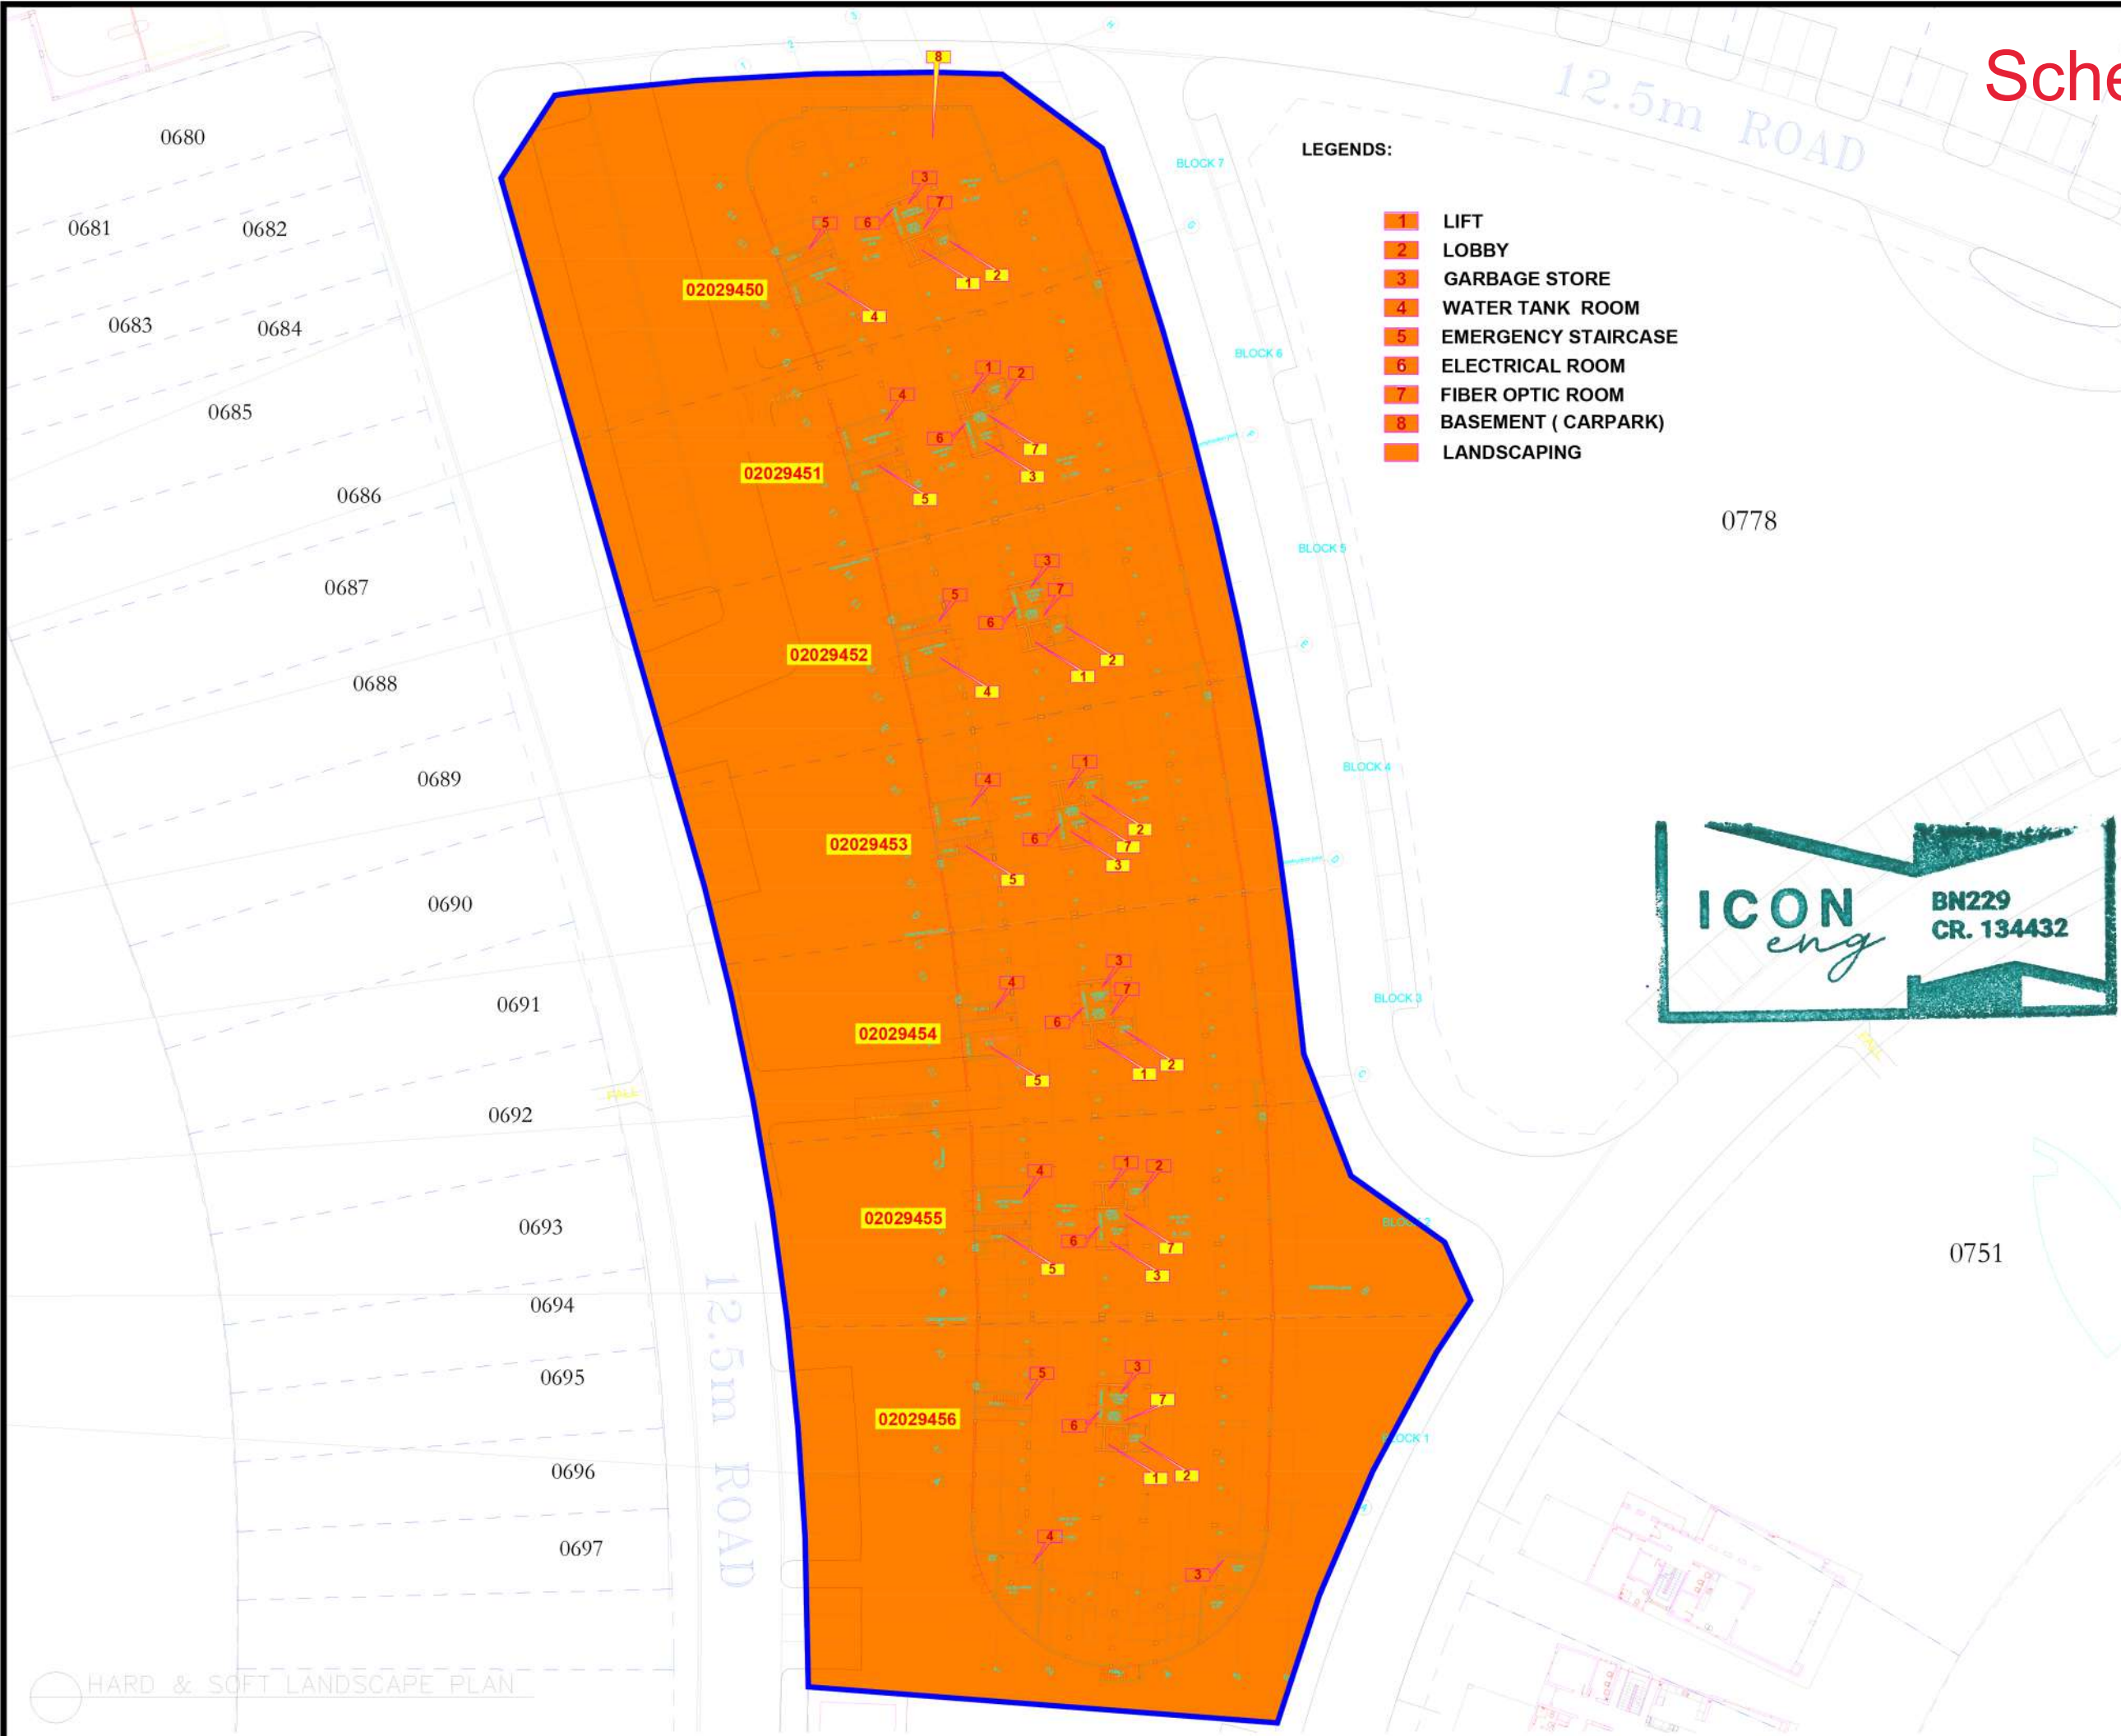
Sche

12.5m ROAD

LEGENDS:

| | |
|---|---|
| 1 | LIFT |
| 2 | LOBBY |
| 3 | GARBAGE STORE |
| 4 | WATER TANK ROOM |
| 5 | EMERGENCY STAIRCASE |
| 6 | ELECTRICAL ROOM |
| 7 | FIBER OPTIC ROOM |
| 8 | BASEMENT ( CARPARK) |
| | LANDSCAPING |

BLOCK 7
BLOCK 6
BLOCK 5
BLOCK 4
BLOCK 3
BLOCK 2
BLOCK 1

0680
0681
0682
0683
0684
0685
0686
0687
0688
0689
0690
0691
0692
0693
0694
0695
0696
0697
0778
0751

8
3
5 6 7
2
1
02029450
4
1 2
4
6 7
02029451
3
5
3
5 7
6
02029452
2
1
4
1
4
2
6 7
02029453
3
5
3
4 7
6
02029454
2
1
5
1 2
4
6 7
02029455
3
5
5 3
7
02029456
6
1 2
4
3

12.5m ROAD

ICON eng
BN229
CR. 134432

HARD & SOFT LANDSCAPE PLAN